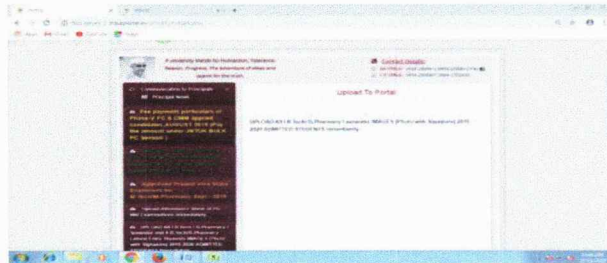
A university stands for Humanism, Tolerance, Reason, Progress, The adventure of ideas and search for the truth.

Contact Details
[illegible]
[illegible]

Communication To Principal
Principal Desk

Fee payment particulars of Pharm.D / P.G & UG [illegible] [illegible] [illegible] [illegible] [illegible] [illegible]

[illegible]

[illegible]

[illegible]

Upload To Portal

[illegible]